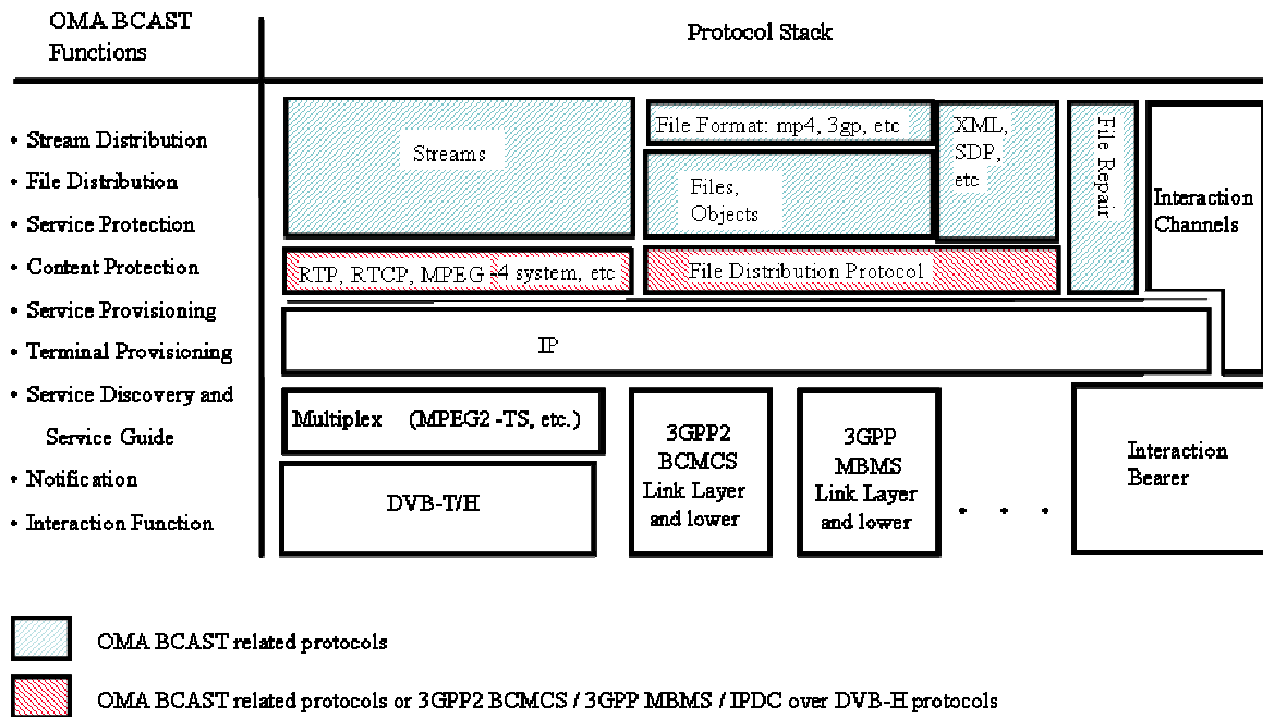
OMA BCAST Functions

Protocol Stack

• Stream Distribution
• File Distribution
• Service Protection
• Content Protection
• Service Provisioning
• Terminal Provisioning
• Service Discovery and Service Guide
• Notification
• Interaction Function

Streams

File Format: mp4, 3gp, etc

Files, Objects

XML, SDP, etc

File Repair

Interaction Channels

RTP, RTCP, MPEG-4 system, etc

File Distribution Protocol

IP

Multiplex (MPEG2-TS, etc.)

DVB-T/H

3GPP2 BCMCS Link Layer and lower

3GPP MBMS Link Layer and lower

. . .

Interaction Bearer

OMA BCAST related protocols

OMA BCAST related protocols or 3GPP2 BCMCS / 3GPP MBMS / IPDC over DVB-H protocols